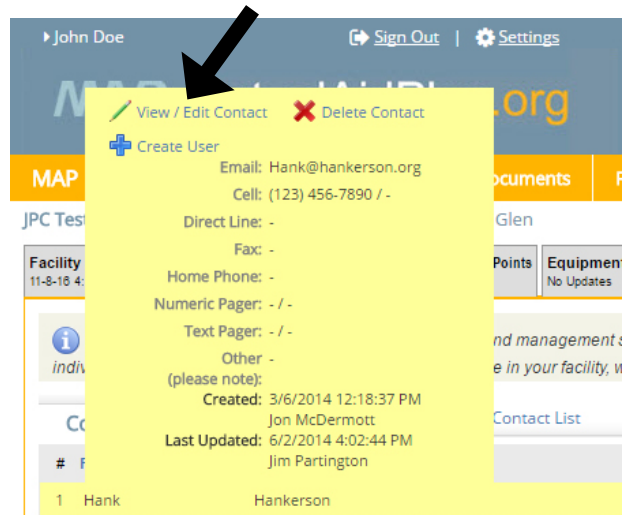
John Doe
Sign Out | Settings
MA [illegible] .org
View / Edit Contact
Delete Contact
Create User
Email: Hank@hankerson.org
Cell: (123) 456-7890 / -
Direct Line: -
Fax: -
Home Phone: -
Numeric Pager: - / -
Text Pager: - / -
Other (please note): -
Created: 3/6/2014 12:18:37 PM
Jon McDermott
Last Updated: 6/2/2014 4:02:44 PM
Jim Partington

MAP
ocuments
JPC Tes
Glen
Facility
11-8-16 4:
Points
Equipment
No Updates
nd management s
indiv
e in your facility, w
Co
Contact List
#
1 Hank Hankerson